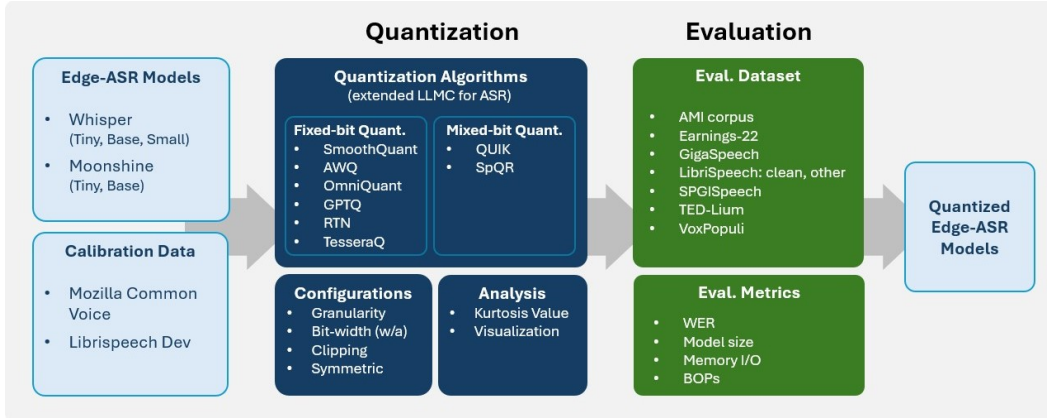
Quantization

Evaluation

Edge-ASR Models

- Whisper (Tiny, Base, Small)
- Moonshine (Tiny, Base)

Calibration Data

- Mozilla Common Voice
- Librispeech Dev

Quantization Algorithms
(extended LLMC for ASR)

Fixed-bit Quant.
- SmoothQuant
- AWQ
- OmniQuant
- GPTQ
- RTN
- TesseraQ

Mixed-bit Quant.
- QUIK
- SpQR

Configurations
- Granularity
- Bit-width (w/a)
- Clipping
- Symmetric

Analysis
- Kurtosis Value
- Visualization

Eval. Dataset

- AMI corpus
- Earnings-22
- GigaSpeech
- LibriSpeech: clean, other
- SPGISpeech
- TED-Lium
- VoxPopuli

Eval. Metrics

- WER
- Model size
- Memory I/O
- BOPs

Quantized Edge-ASR Models